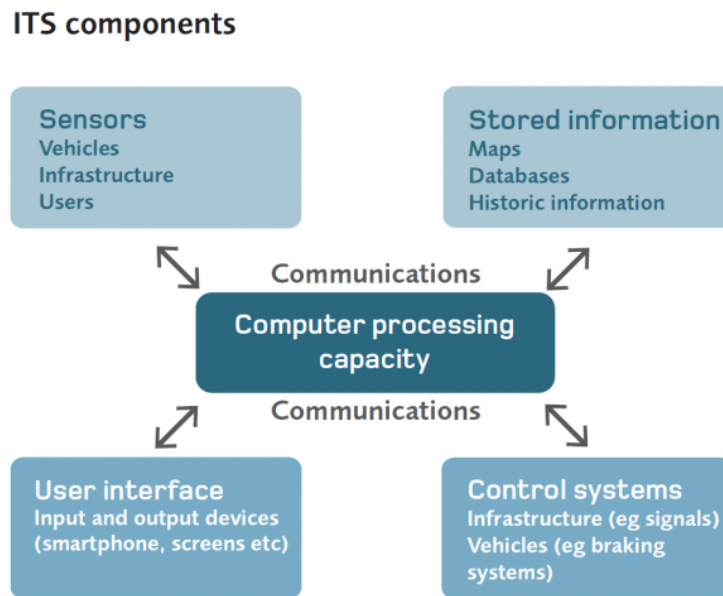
ITS components

Sensors
Vehicles
Infrastructure
Users

Stored information
Maps
Databases
Historic information

Communications

Computer processing capacity

Communications

User interface
Input and output devices (smartphone, screens etc)

Control systems
Infrastructure (eg signals)
Vehicles (eg braking systems)